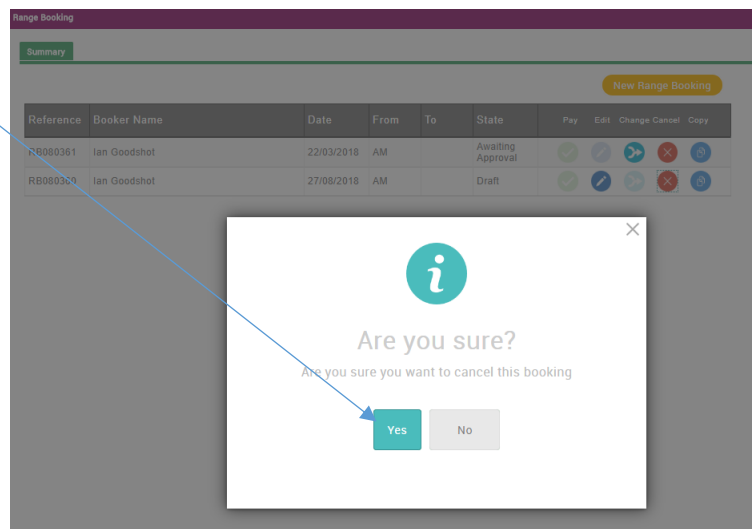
Range Booking

Summary

New Range Booking

| Reference | Booker Name | Date | From | To | State | Pay | Edit | Change | Cancel | Copy |
|---|---|---|---|---|---|---|---|---|---|---|
| RB080361 | Ian Goodshot | 22/03/2018 | AM | | Awaiting Approval | | | | | |
| RB080369 | Ian Goodshot | 27/08/2018 | AM | | Draft | | | | | |

i

Are you sure?

Are you sure you want to cancel this booking

Yes

No